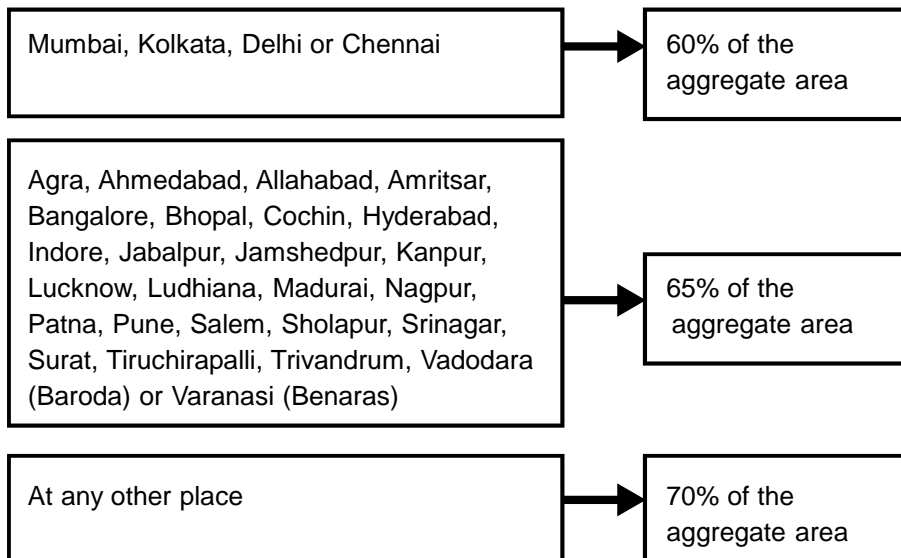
Mumbai, Kolkata, Delhi or Chennai

60% of the aggregate area

Agra, Ahmedabad, Allahabad, Amritsar, Bangalore, Bhopal, Cochin, Hyderabad, Indore, Jabalpur, Jamshedpur, Kanpur, Lucknow, Ludhiana, Madurai, Nagpur, Patna, Pune, Salem, Sholapur, Srinagar, Surat, Tiruchirapalli, Trivandrum, Vadodara (Baroda) or Varanasi (Benaras)

65% of the aggregate area

At any other place

70% of the aggregate area